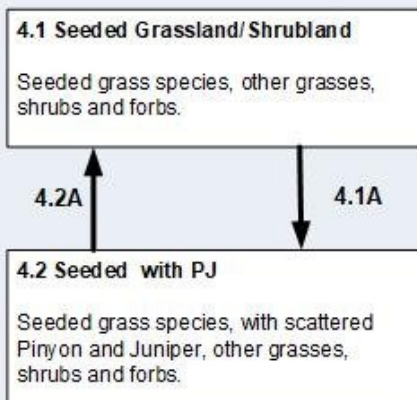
4.1 Seeded Grassland/Shrubland

Seeded grass species, other grasses, shrubs and forbs.

4.2A

4.1A

4.2 Seeded with PJ

Seeded grass species, with scattered Pinyon and Juniper, other grasses, shrubs and forbs.